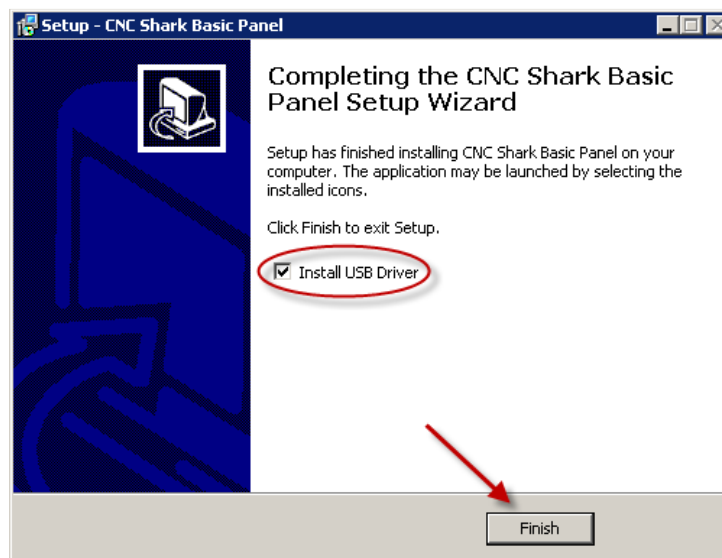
Setup - CNC Shark Basic Panel

Completing the CNC Shark Basic Panel Setup Wizard

Setup has finished installing CNC Shark Basic Panel on your computer. The application may be launched by selecting the installed icons.

Click Finish to exit Setup.

Install USB Driver

Finish